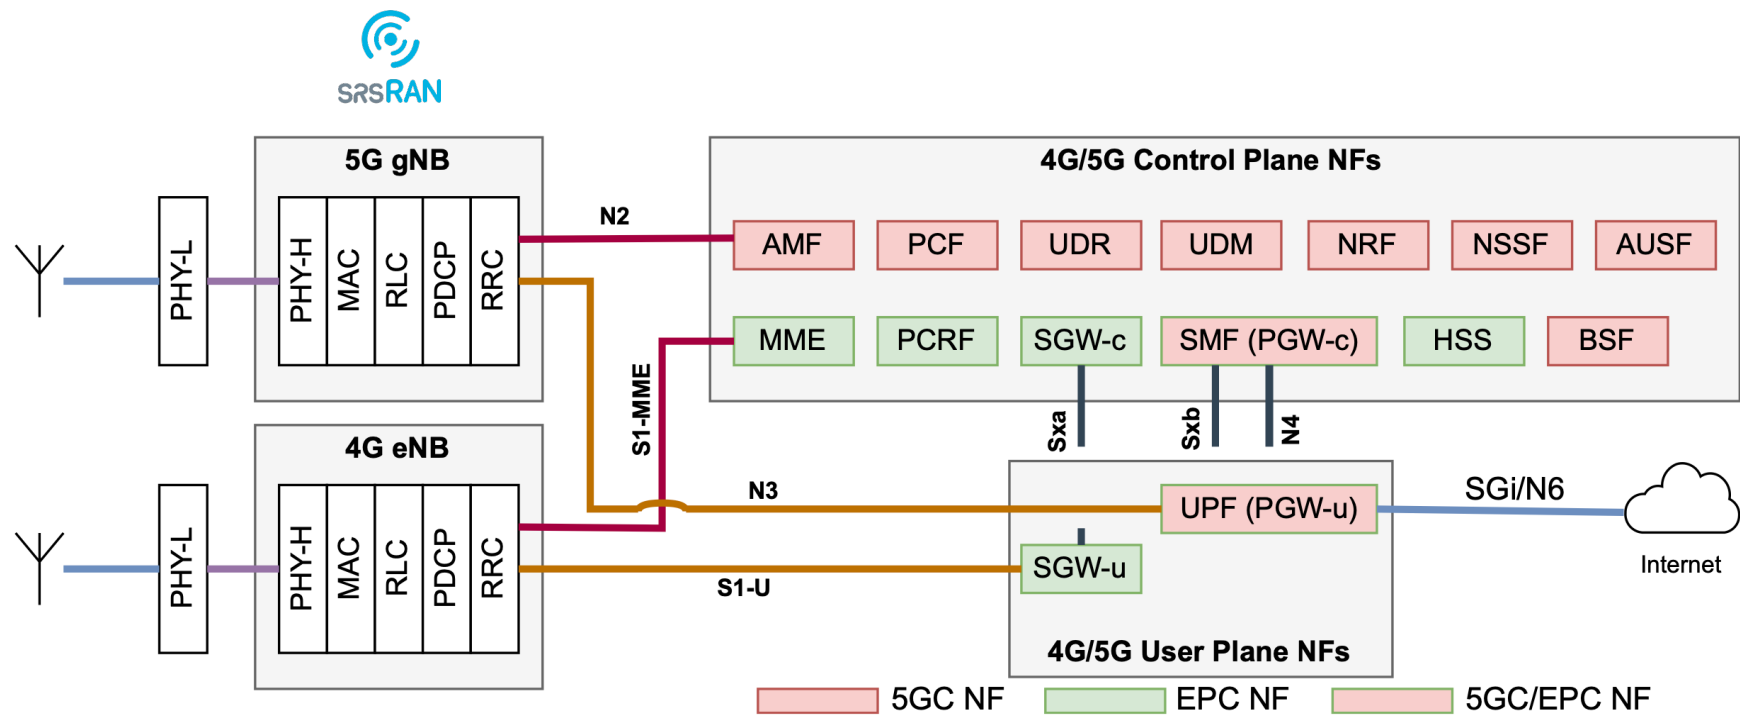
SRSRAN

5G gNB

PHY-L

PHY-H

MAC

RLC

PDCP

RRC

N2

4G/5G Control Plane NFs

AMF

PCF

UDR

UDM

NRF

NSSF

AUSF

MME

PCRF

SGW-c

SMF (PGW-c)

HSS

BSF

S1-MME

Sxa

Sxb

N4

4G eNB

PHY-L

PHY-H

MAC

RLC

PDCP

RRC

N3

UPF (PGW-u)

SGi/N6

Internet

SGW-u

S1-U

4G/5G User Plane NFs

5GC NF

EPC NF

5GC/EPC NF